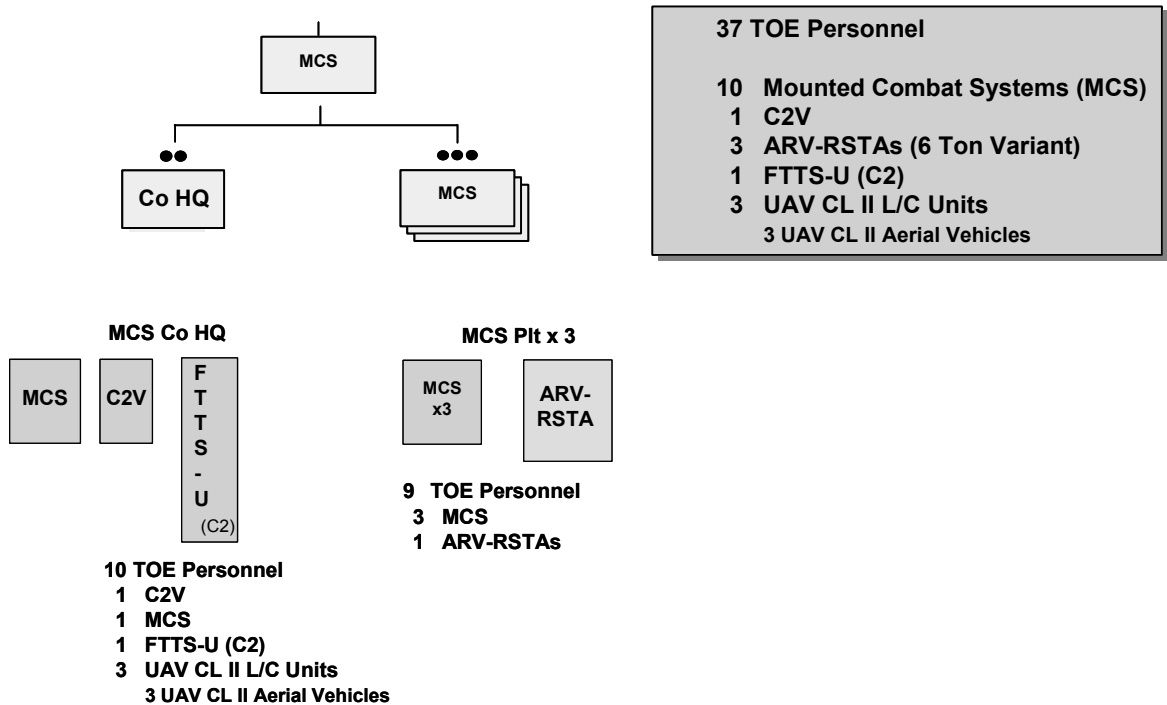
MCS

Co HQ

MCS

37 TOE Personnel

10 Mounted Combat Systems (MCS)
1 C2V
3 ARV-RSTAs (6 Ton Variant)
1 FTTS-U (C2)
3 UAV CL II L/C Units
3 UAV CL II Aerial Vehicles

MCS Co HQ

MCS

C2V

F T T S - U (C2)

10 TOE Personnel
1 C2V
1 MCS
1 FTTS-U (C2)
3 UAV CL II L/C Units
3 UAV CL II Aerial Vehicles

MCS Plt x 3

MCS x3

ARV-RSTA

9 TOE Personnel
3 MCS
1 ARV-RSTAs